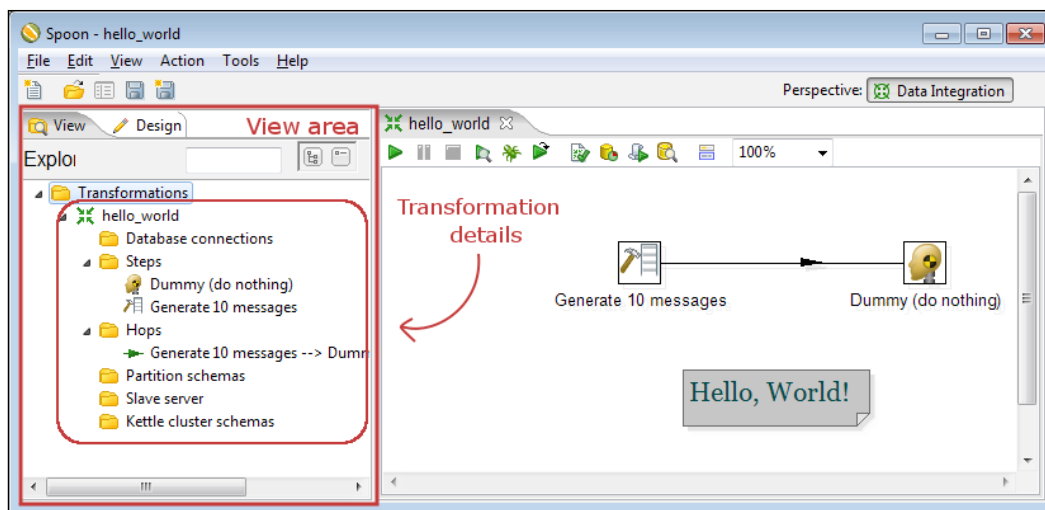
Spoon - hello_world

File Edit View Action Tools Help

Perspective: Data Integration

View Design View area

Explo

Transformations
hello_world
Database connections
Steps
Dummy (do nothing)
Generate 10 messages
Hops
Generate 10 messages --> Dumm
Partition schemas
Slave server
Kettle cluster schemas

hello_world

100%

Transformation details

Generate 10 messages

Dummy (do nothing)

Hello, World!